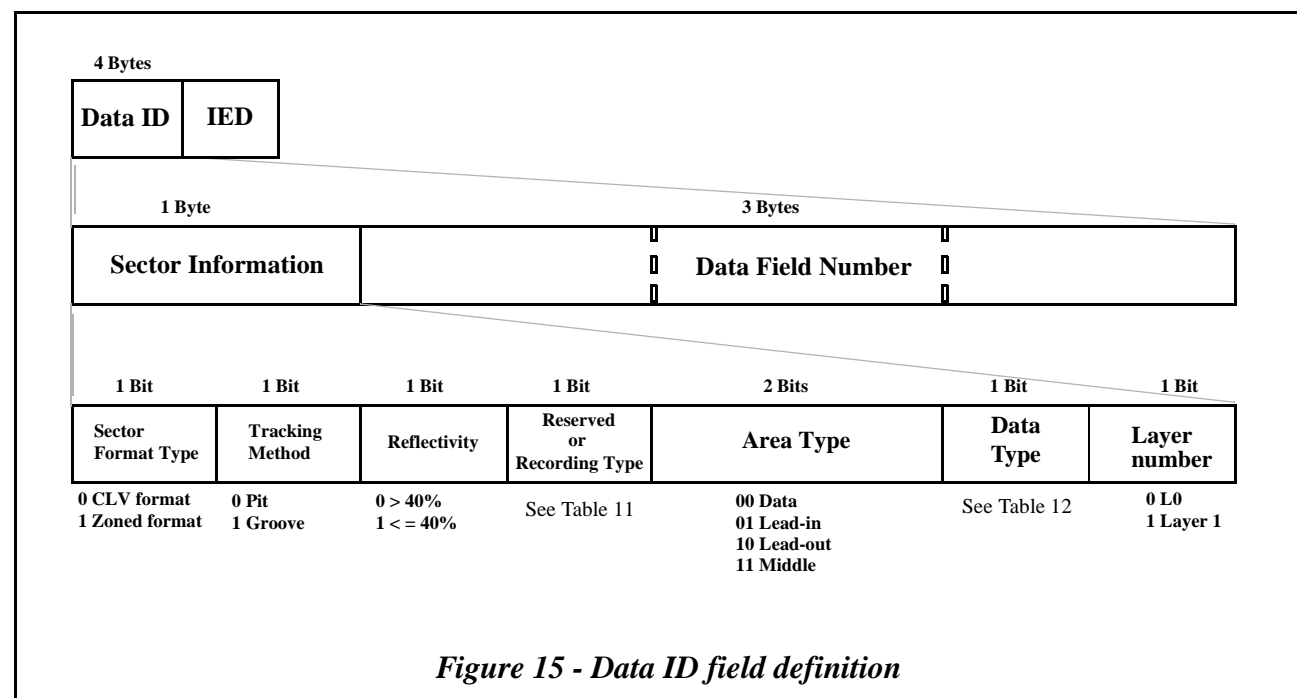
4 Bytes

Data ID | IED

1 Byte

3 Bytes

Sector Information

Data Field Number

| 1 Bit | 1 Bit | 1 Bit | 1 Bit | 2 Bits | 1 Bit | 1 Bit |
|---|---|---|---|---|---|---|
| Sector Format Type | Tracking Method | Reflectivity | Reserved or Recording Type | Area Type | Data Type | Layer number |
| 0 CLV format<br>1 Zoned format | 0 Pit<br>1 Groove | 0 > 40%<br>1 < = 40% | See Table 11 | 00 Data<br>01 Lead-in<br>10 Lead-out<br>11 Middle | See Table 12 | 0 L0<br>1 Layer 1 |

Figure 15 - Data ID field definition